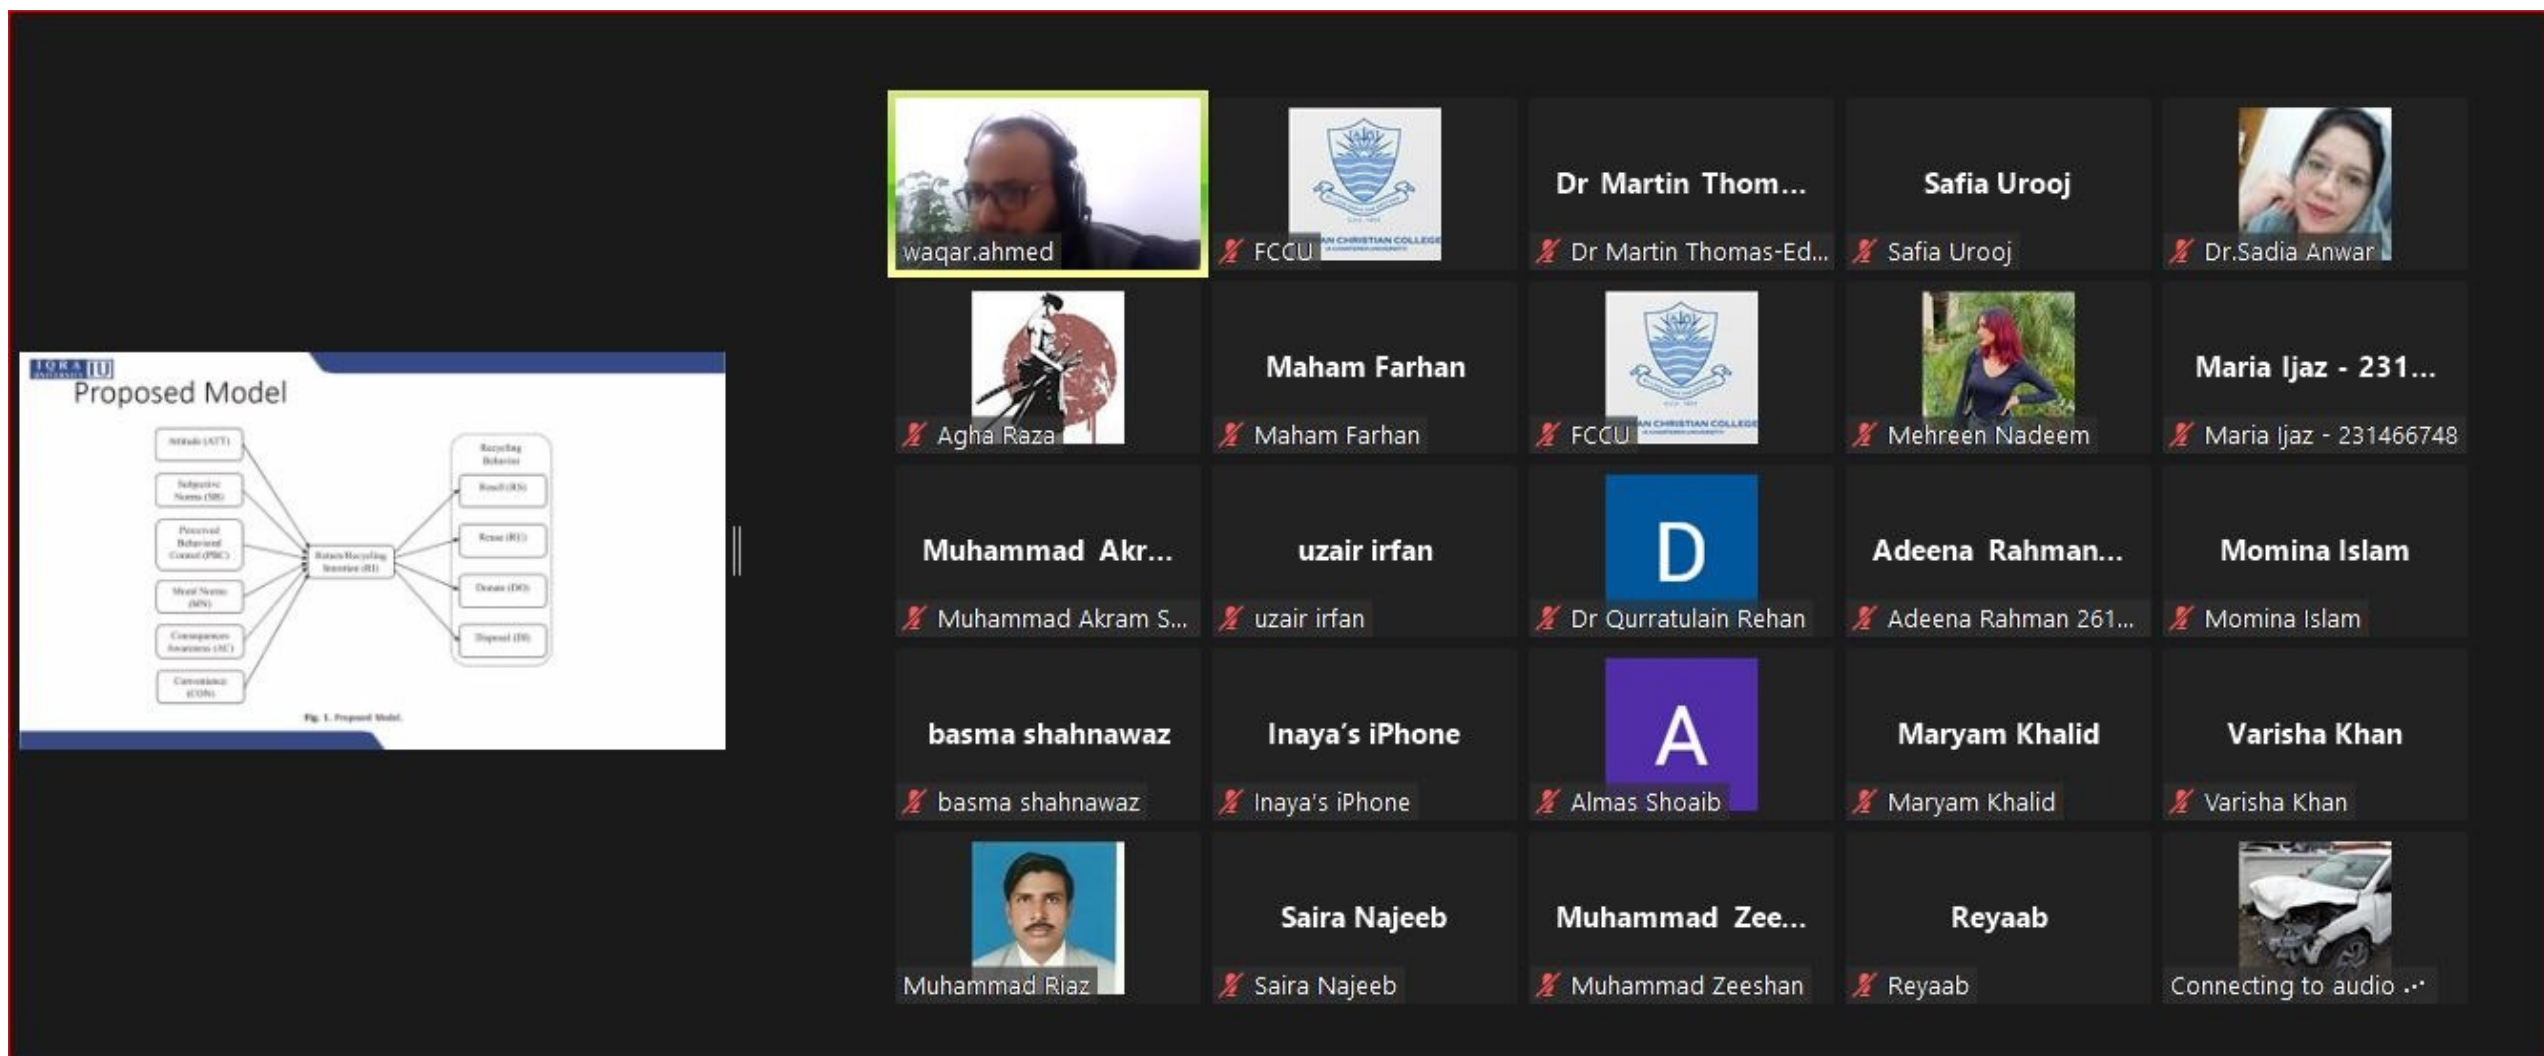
IQRA IU

Proposed Model

Attitude (ATT)

Subjective Norms (SN)

Perceived Behavioral Control (PBC)

Moral Norms (MN)

Consequences Awareness (AC)

Convenience (CON)

Return/Recycling Intention (RI)

Recycling Behavior

Resell (RS)

Reuse (RU)

Donate (DO)

Disposal (DI)

Fig. 1. Proposed Model.

waqar.ahmed

AN CHRISTIAN COLLEGE

FCCU

Dr Martin Thom...

Dr Martin Thomas-Ed...

Safia Urooj

Safia Urooj

Dr.Sadia Anwar

Agha Raza

Maham Farhan

Maham Farhan

AN CHRISTIAN COLLEGE

FCCU

Mehreen Nadeem

Maria Ijaz - 231...

Maria Ijaz - 231466748

Muhammad Akr...

Muhammad Akram S...

uzair irfan

uzair irfan

D

Dr Qurratulain Rehan

Adeena Rahman...

Adeena Rahman 261...

Momina Islam

Momina Islam

basma shahnawaz

basma shahnawaz

Inaya's iPhone

Inaya's iPhone

A

Almas Shoaib

Maryam Khalid

Maryam Khalid

Varisha Khan

Varisha Khan

Muhammad Riaz

Saira Najeeb

Saira Najeeb

Muhammad Zee...

Muhammad Zeeshan

Reyaab

Reyaab

Connecting to audio ...